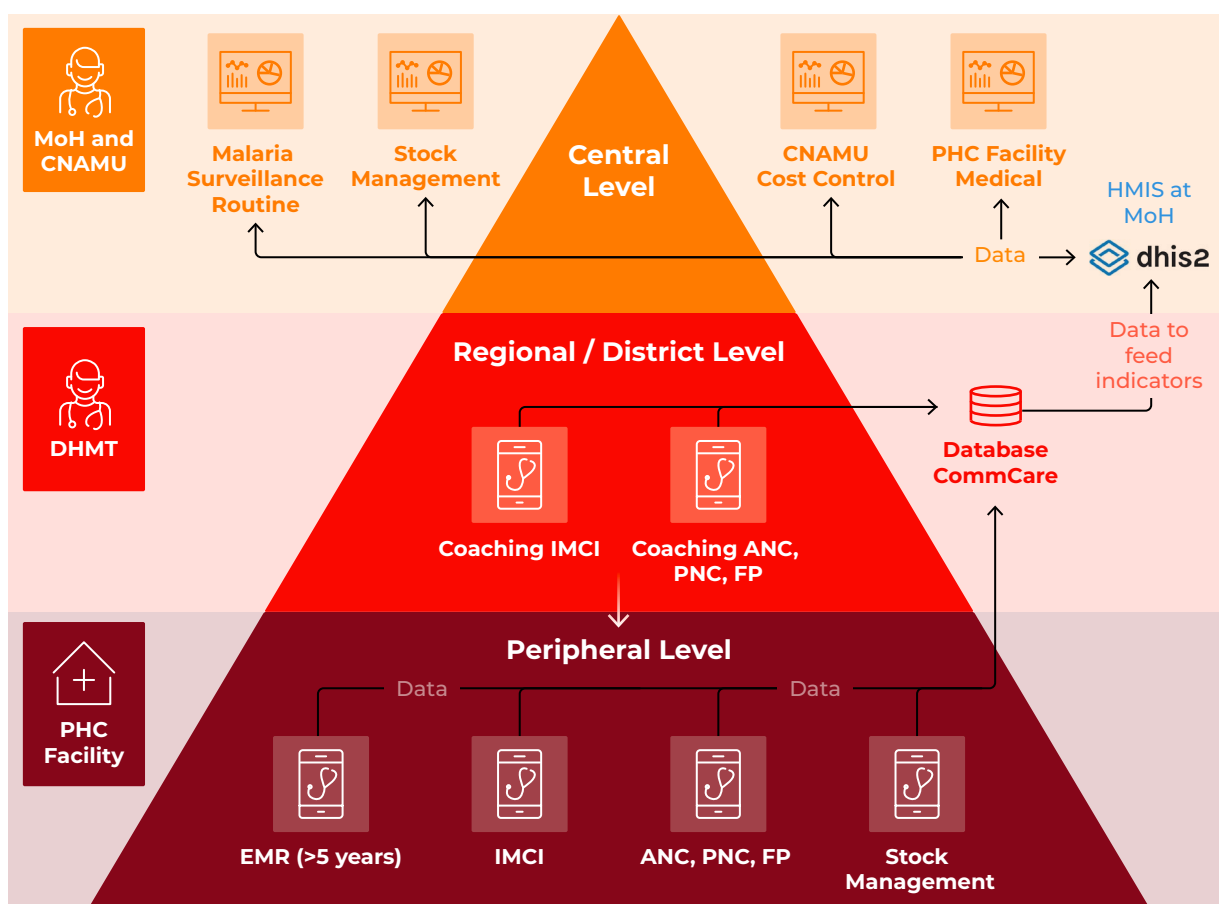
MoH and CNAMU

Malaria Surveillance Routine

Stock Management

Central Level

CNAMU Cost Control

PHC Facility Medical

HMIS at MoH

Data

dhis2

DHMT

Regional / District Level

Data to feed indicators

Database CommCare

Coaching IMCI

Coaching ANC, PNC, FP

PHC Facility

Peripheral Level

Data

Data

EMR (>5 years)

IMCI

ANC, PNC, FP

Stock Management